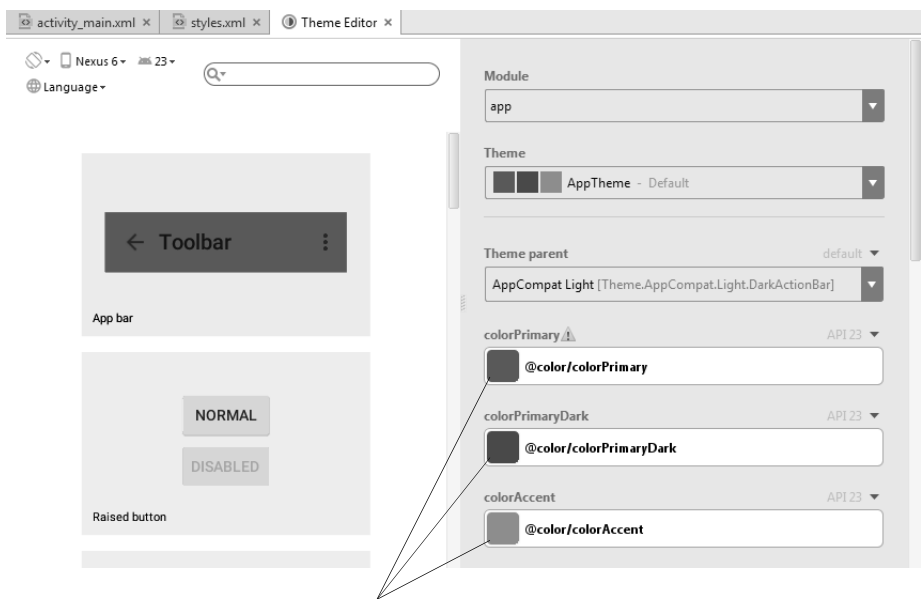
activity_main.xml × styles.xml × Theme Editor ×

Nexus 6 ▾ 23 ▾
Language ▾

← Toolbar

App bar

NORMAL

DISABLED

Raised button

Module

app

Theme

AppTheme - Default

Theme parent default ▾

AppCompat Light [Theme.AppCompat.Light.DarkActionBar]

colorPrimary API 23 ▾

@color/colorPrimary

colorPrimaryDark API 23 ▾

@color/colorPrimaryDark

colorAccent API 23 ▾

@color/colorAccent